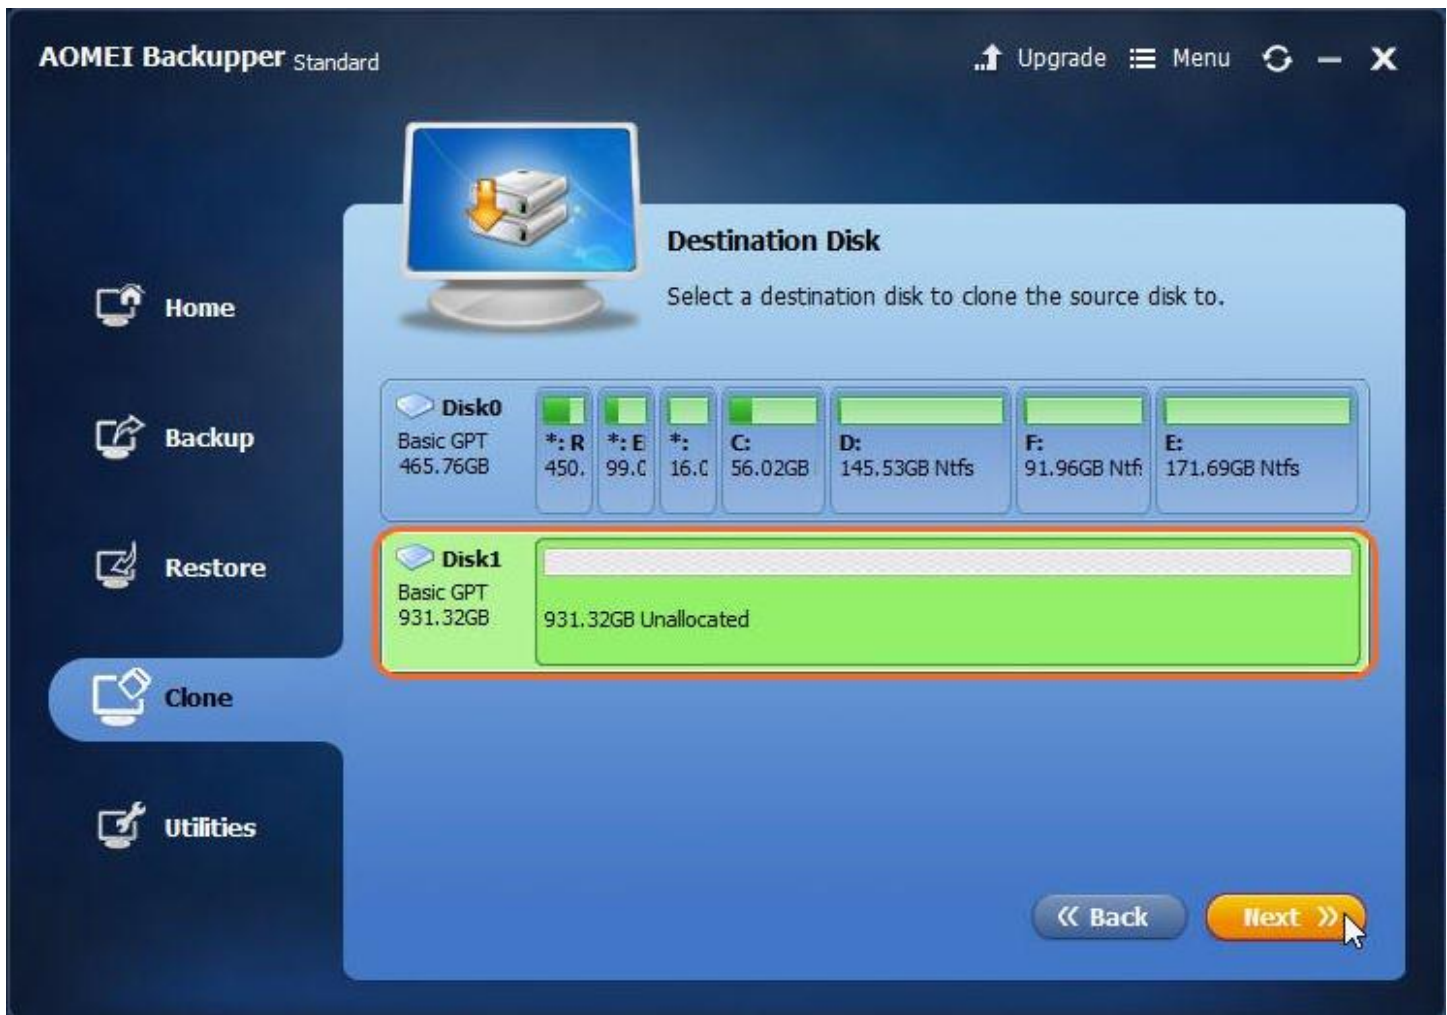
AOMEI Backupper Standard

Upgrade Menu

Home

Backup

Restore

Clone

Utilities

Destination Disk

Select a destination disk to clone the source disk to.

Disk0
Basic GPT
465.76GB

*: R
450.

*: E
99.C

*:
16.C

C:
56.02GB

D:
145.53GB Ntfs

F:
91.96GB Ntfs

E:
171.69GB Ntfs

Disk1
Basic GPT
931.32GB

931.32GB Unallocated

« Back

Next »